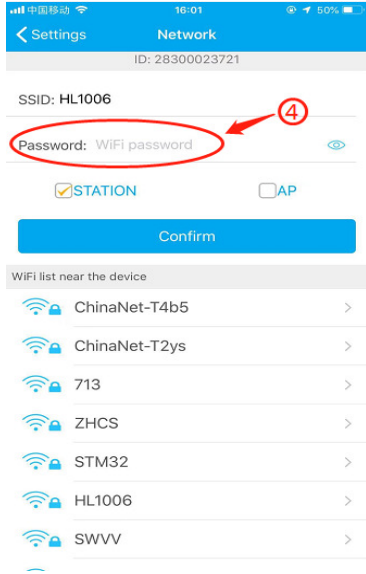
中国移动 16:01 50%

Settings Network

ID: 28300023721

SSID: HL1006

④

Password: WiFi password

STATION AP

Confirm

WiFi list near the device

ChinaNet-T4b5

ChinaNet-T2ys

713

ZHCS

STM32

HL1006

SWVV